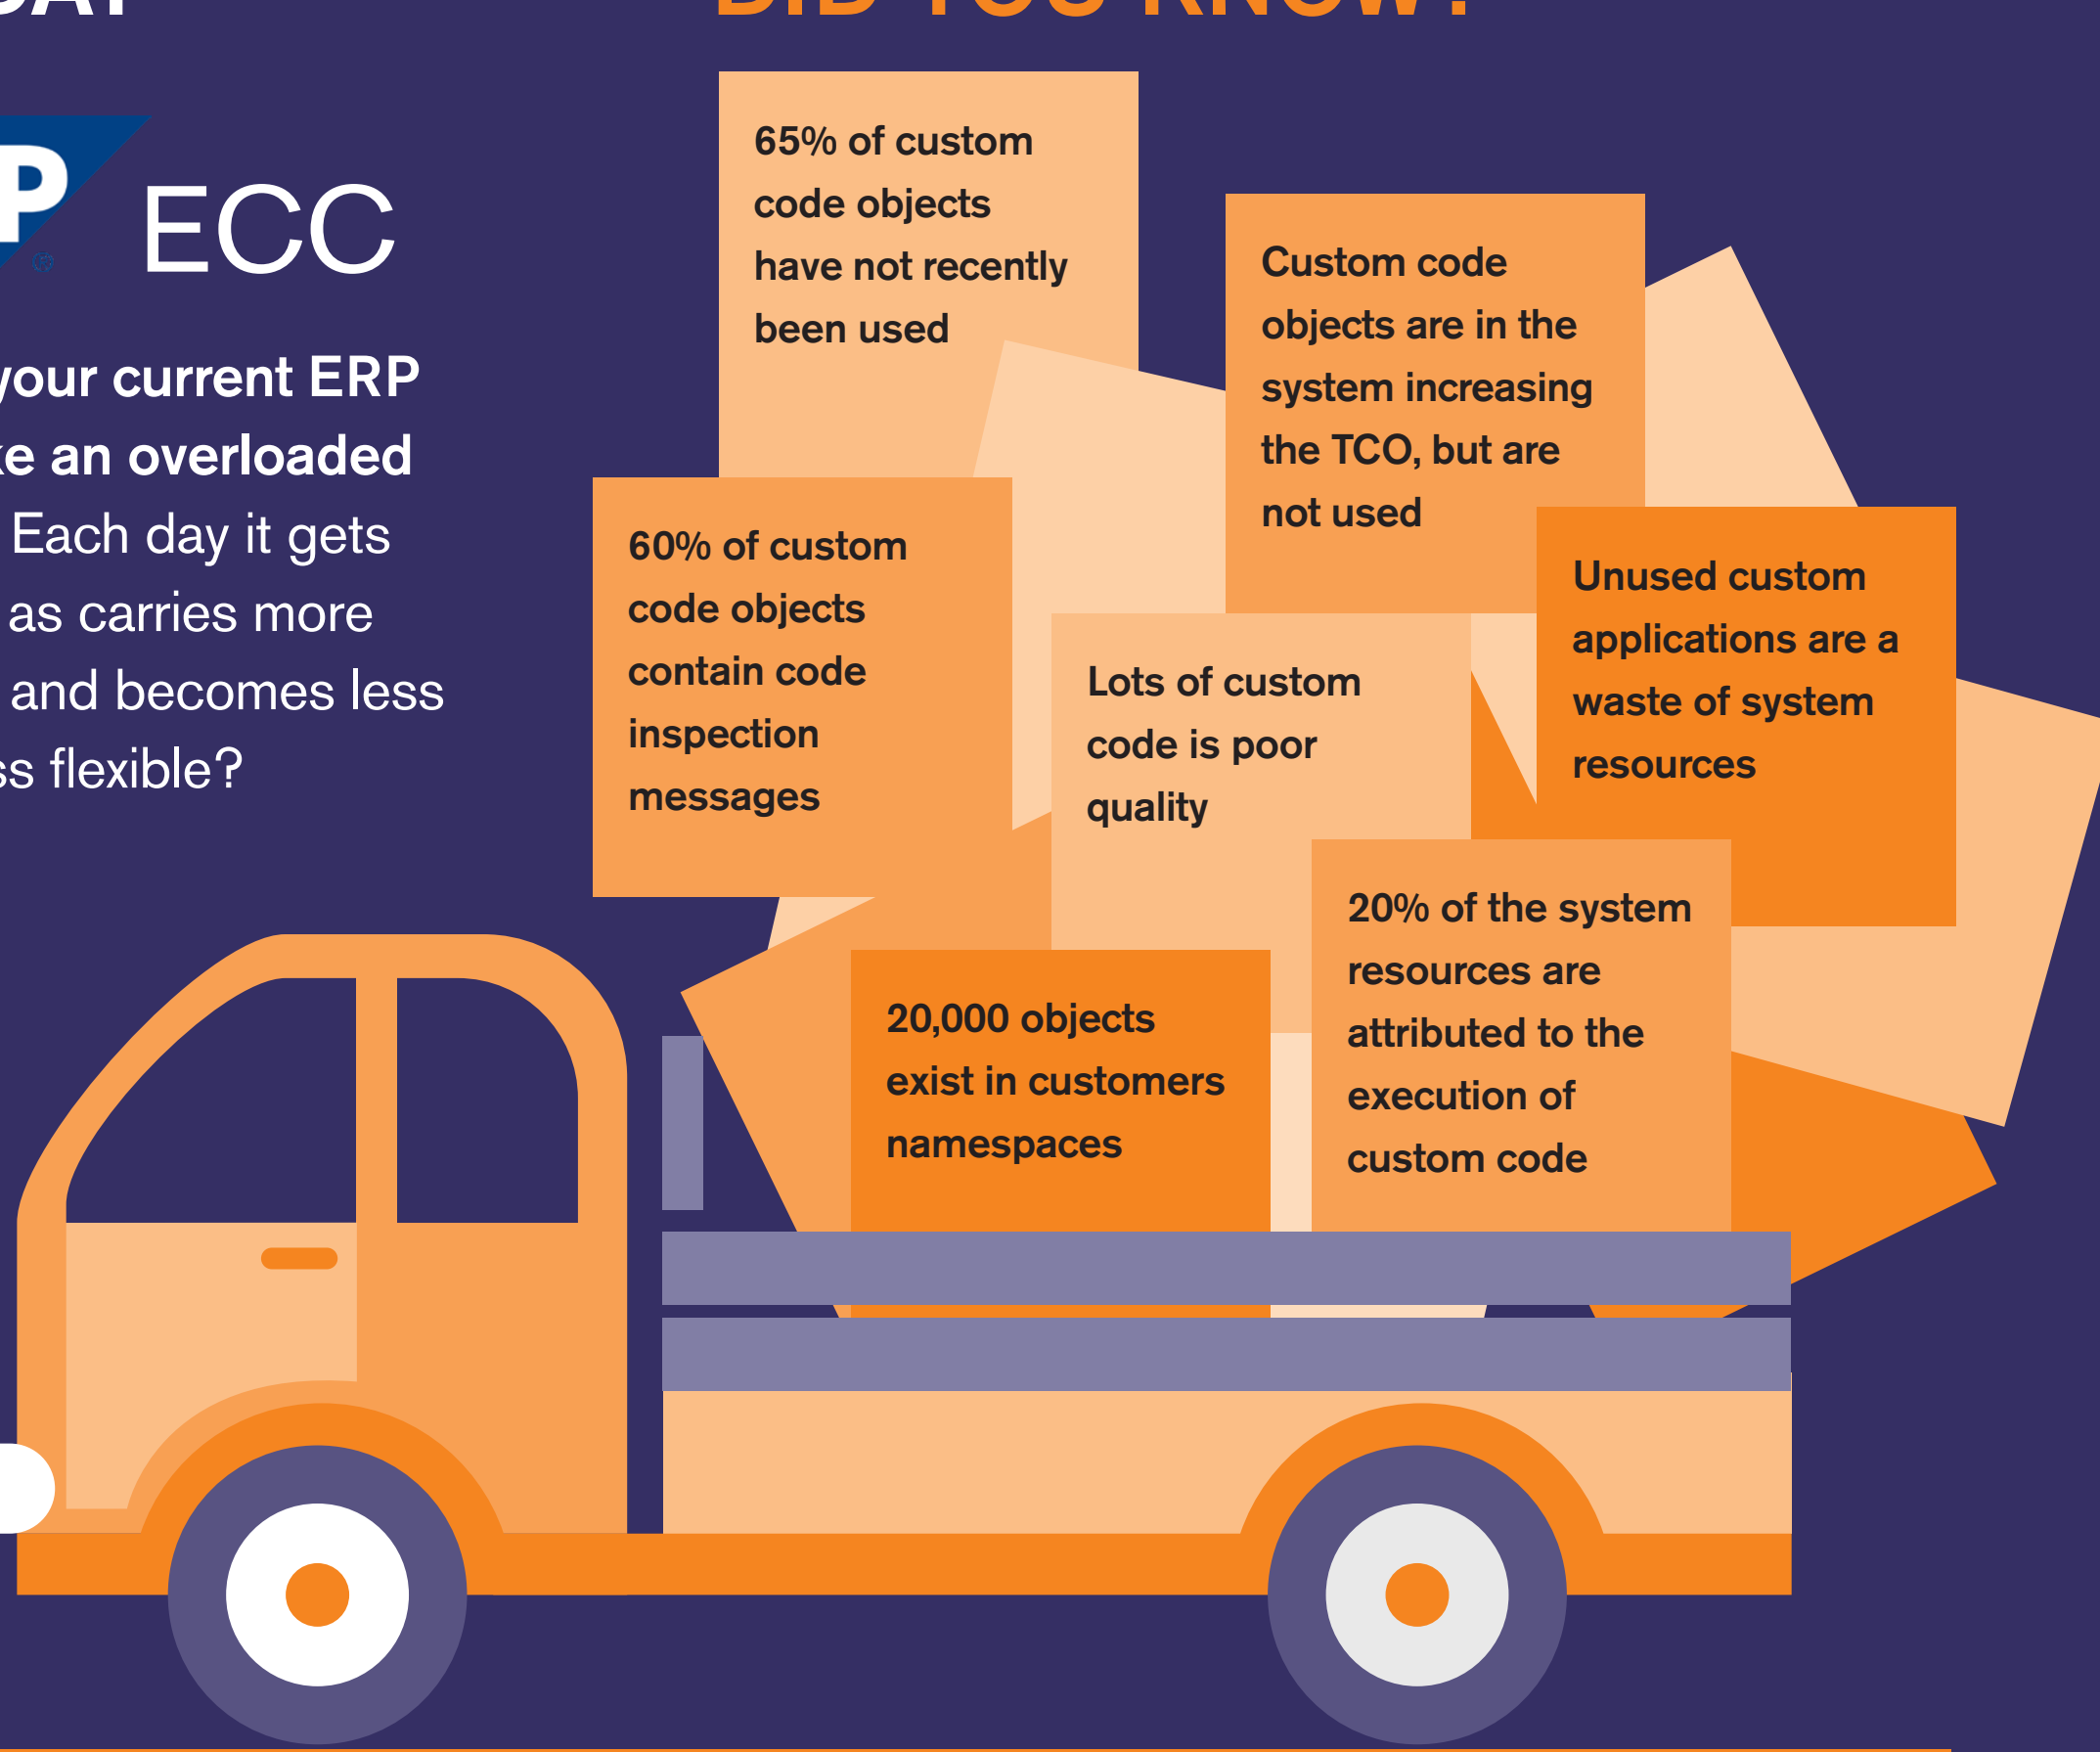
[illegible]

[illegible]

P ECC

your current ERP
ke an overloaded
Each day it gets
as carries more
and becomes less
ss flexible?

65% of custom code objects have not recently been used

Custom code objects are in the system increasing the TCO, but are not used

60% of custom code objects contain code inspection messages

Lots of custom code is poor quality

Unused custom applications are a waste of system resources

20,000 objects exist in customers namespaces

20% of the system resources are attributed to the execution of custom code